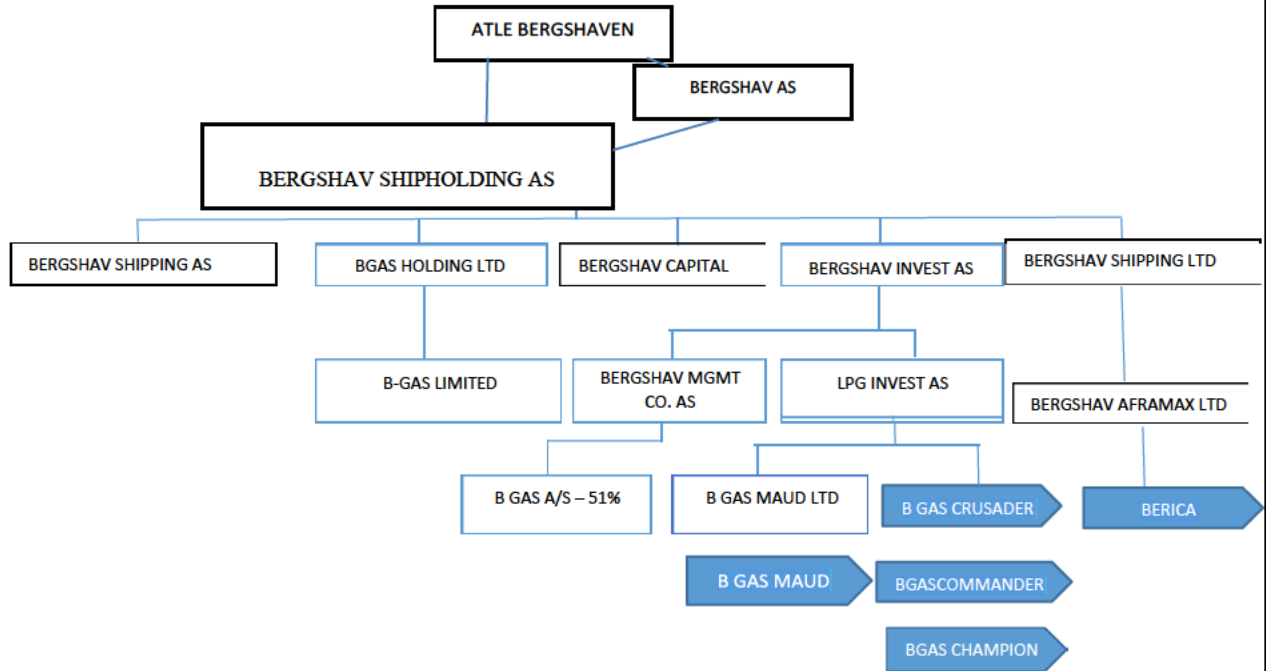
ATLE BERGSHAVEN

BERGSHAV AS

BERGSHAV SHIPHOLDING AS

BERGSHAV SHIPPING AS

BGAS HOLDING LTD

BERGSHAV CAPITAL

BERGSHAV INVEST AS

BERGSHAV SHIPPING LTD

B-GAS LIMITED

BERGSHAV MGMT CO. AS

LPG INVEST AS

BERGSHAV AFRAMAX LTD

B GAS A/S – 51%

B GAS MAUD LTD

B GAS CRUSADER

BERICA

B GAS MAUD

BGASCOMMANDER

BGAS CHAMPION